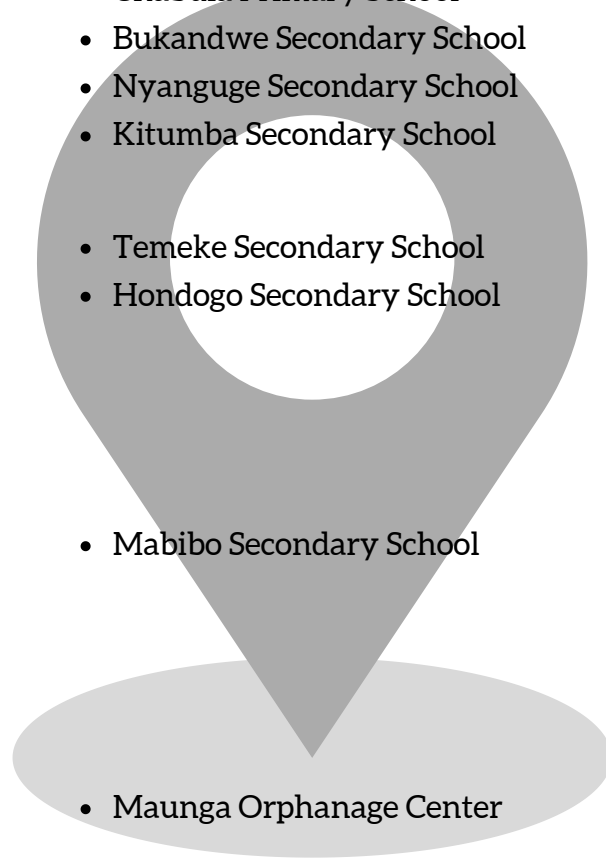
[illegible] Primary School
- Bukandwe Secondary School
- Nyanguge Secondary School
- Kitumba Secondary School

- Temeke Secondary School
- Hondogo Secondary School

- Mabibo Secondary School

- Maunga Orphanage Center